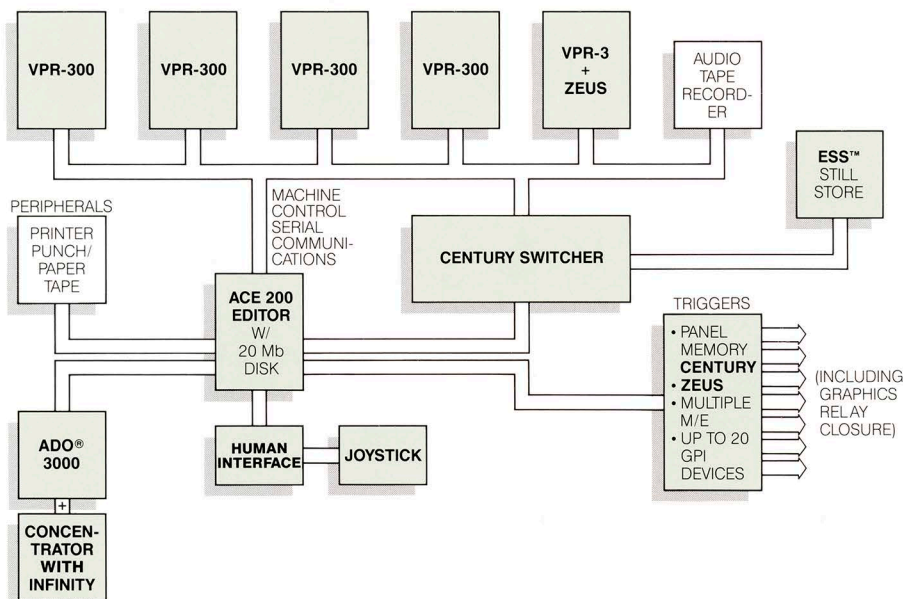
VPR-300

VPR-300

VPR-300

VPR-300

VPR-3
+
ZEUS

AUDIO TAPE RECORDER

ESS™ STILL STORE

PERIPHERALS

PRINTER PUNCH/ PAPER TAPE

MACHINE CONTROL SERIAL COMMUNICATIONS

CENTURY SWITCHER

ACE 200 EDITOR W/ 20 Mb DISK

TRIGGERS

• PANEL MEMORY CENTURY
• ZEUS
• MULTIPLE M/E
• UP TO 20 GPI DEVICES

(INCLUDING GRAPHICS RELAY CLOSURE)

ADO® 3000

HUMAN INTERFACE

JOYSTICK

+

CONCENTRATOR WITH INFINITY